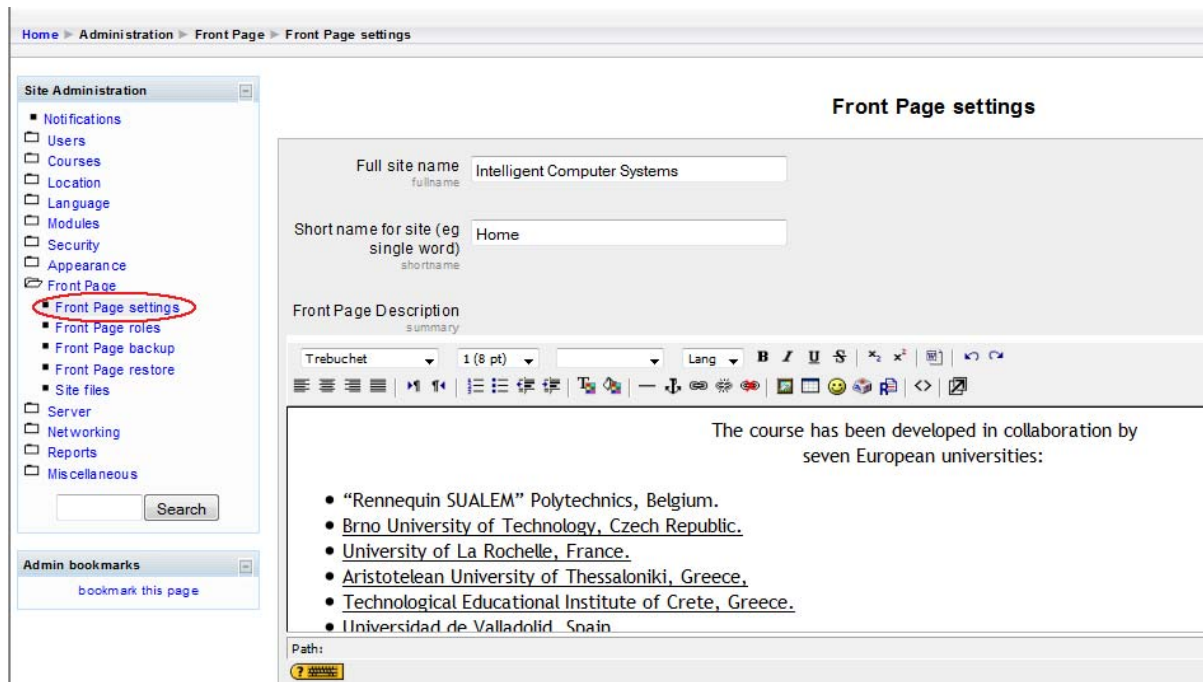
Home ▸ Administration ▸ Front Page ▸ Front Page settings

Site Administration

- Notifications
- Users
- Courses
- Location
- Language
- Modules
- Security
- Appearance
- Front Page
  - Front Page settings
  - Front Page roles
  - Front Page backup
  - Front Page restore
  - Site files
- Server
- Networking
- Reports
- Miscellaneous

Search

Admin bookmarks

bookmark this page

Front Page settings

Full site name
fullname
Intelligent Computer Systems

Short name for site (eg single word)
shortname
Home

Front Page Description
summary

Trebuchet  1 (8 pt)  Lang  B I U S

The course has been developed in collaboration by seven European universities:

- “Rennequin SUALEM” Polytechnics, Belgium.
- Brno University of Technology, Czech Republic.
- University of La Rochelle, France.
- Aristotelean University of Thessaloniki, Greece,
- Technological Educational Institute of Crete, Greece.
- Universidad de Valladolid, Spain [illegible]

Path: